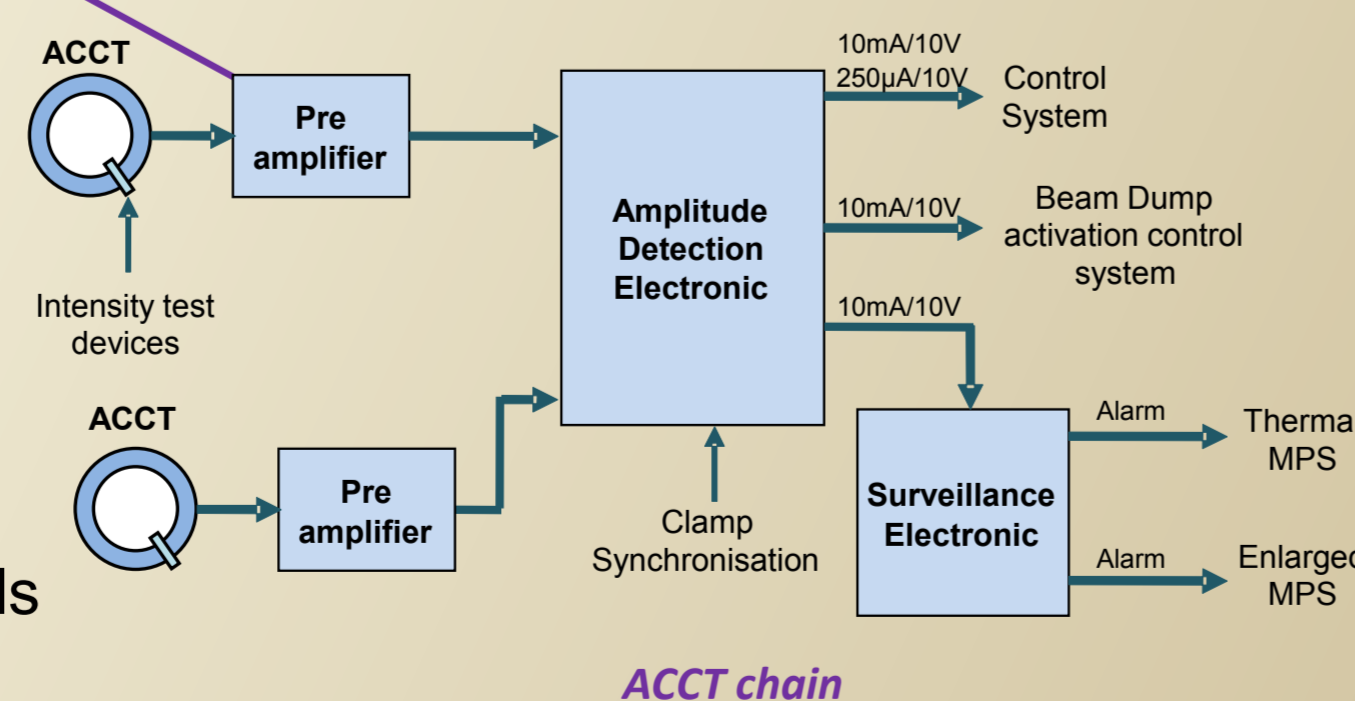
ACCT

Pre amplifier

Intensity test devices

ACCT

Pre amplifier

ds

Amplitude Detection Electronic

Clamp Synchronisation

10mA/10V
250µA/10V

Control System

10mA/10V

Beam Dump activation control system

10mA/10V

Surveillance Electronic

Alarm

Therma
MPS

Alarm

Enlargec
MPS

ACCT chain